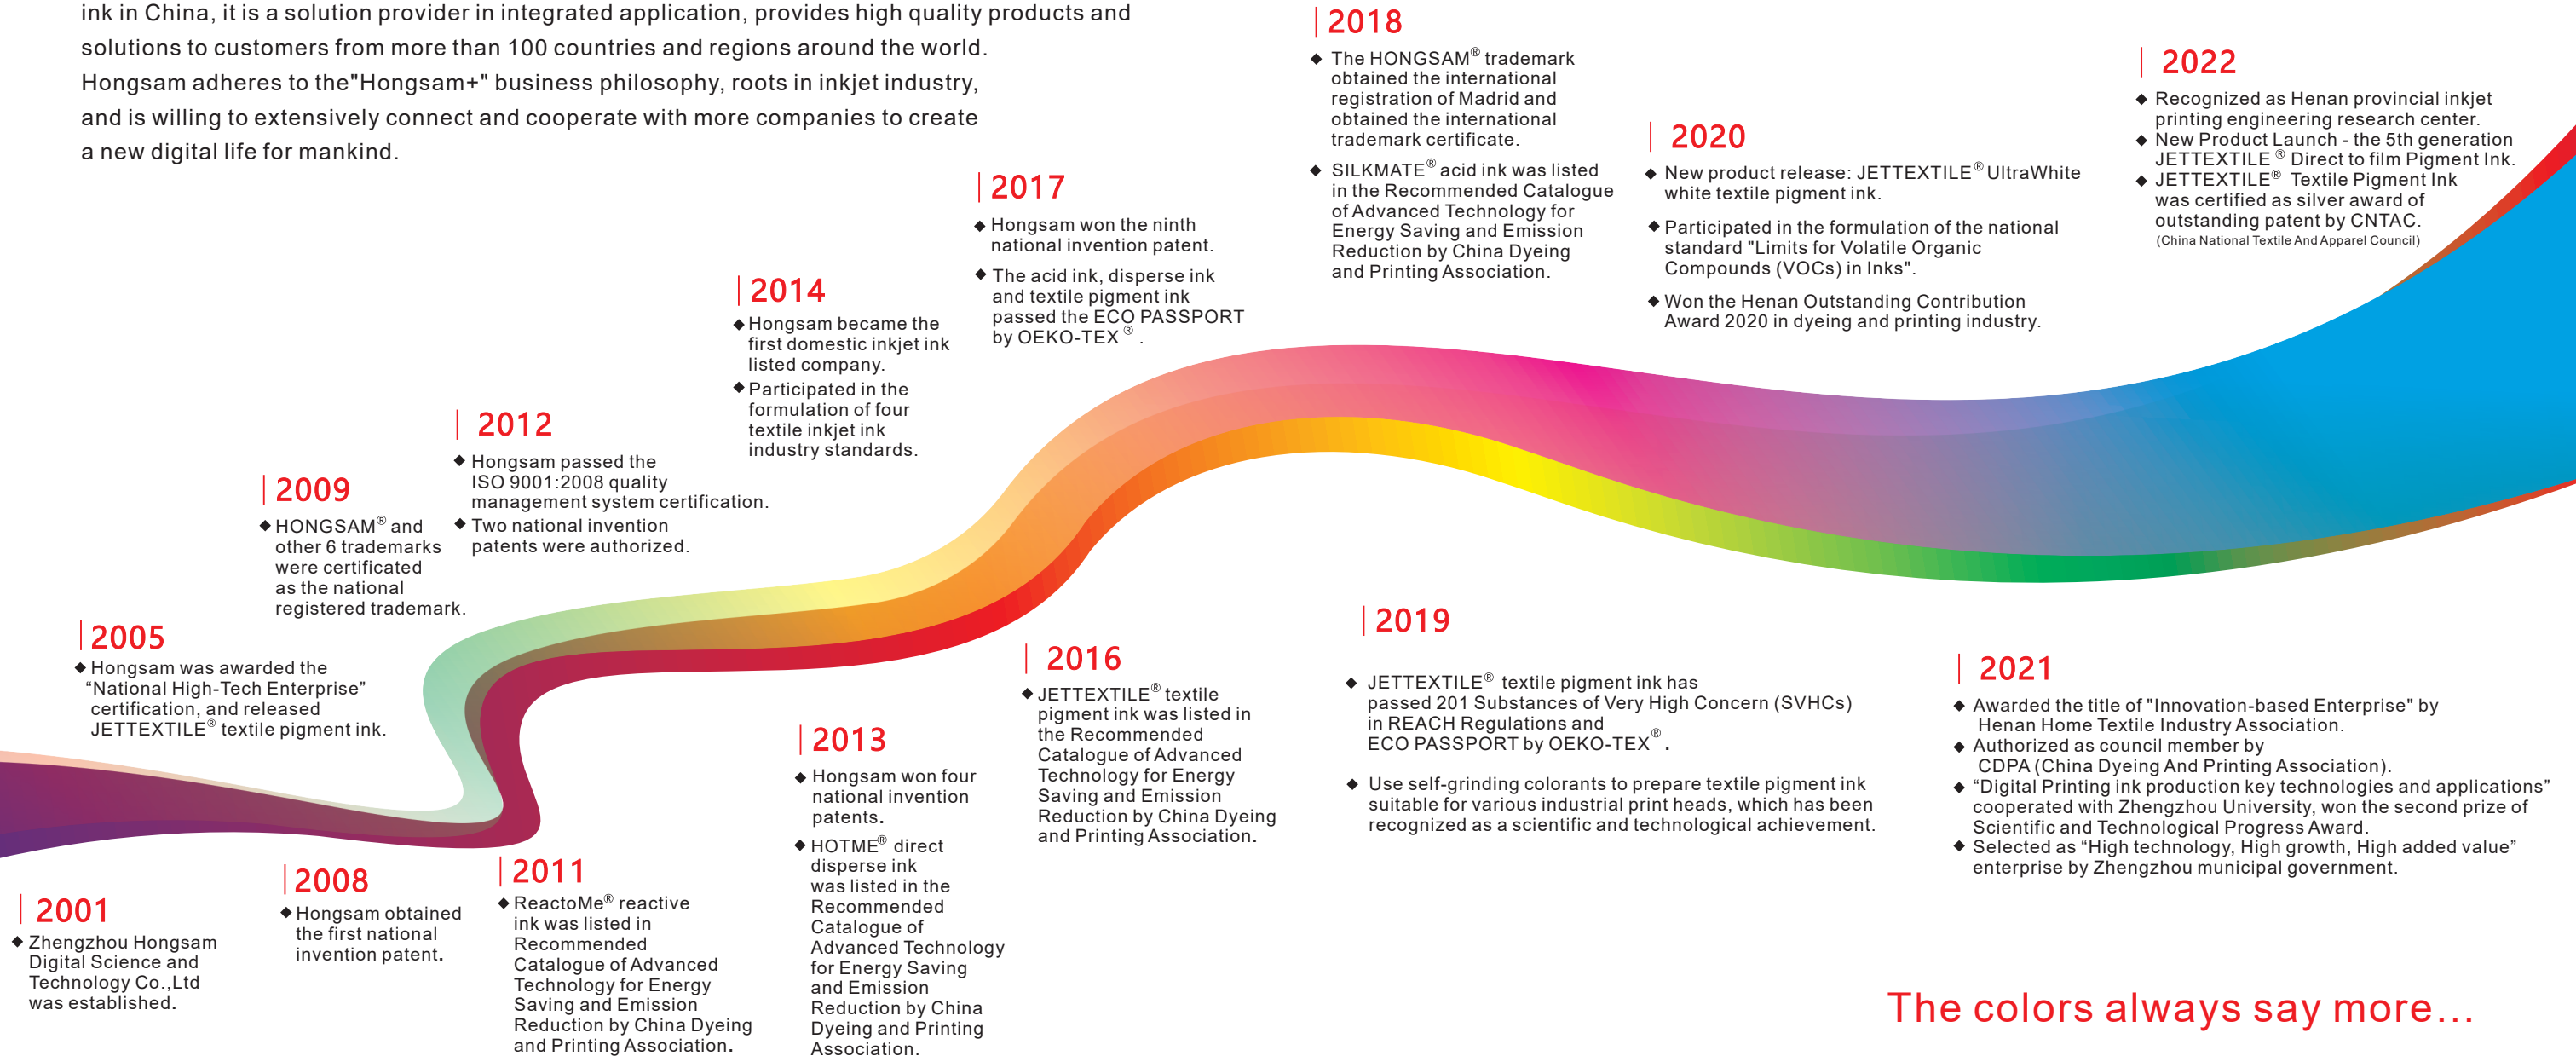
ink in China, it is a solution provider in integrated application, provides high quality products and solutions to customers from more than 100 countries and regions around the world. Hongsam adheres to the"Hongsam+" business philosophy, roots in inkjet industry, and is willing to extensively connect and cooperate with more companies to create a new digital life for mankind.

2001
◆ Zhengzhou Hongsam Digital Science and Technology Co.,Ltd was established.

2005
◆ Hongsam was awarded the “National High-Tech Enterprise” certification, and released JETTEXTILE® textile pigment ink.

2008
◆ Hongsam obtained the first national invention patent.

2009
◆ HONGSAM® and other 6 trademarks were certificated as the national registered trademark.

2011
◆ ReactoMe® reactive ink was listed in Recommended Catalogue of Advanced Technology for Energy Saving and Emission Reduction by China Dyeing and Printing Association.

2012
◆ Hongsam passed the ISO 9001:2008 quality management system certification.
◆ Two national invention patents were authorized.

2013
◆ Hongsam won four national invention patents.
◆ HOTME® direct disperse ink was listed in the Recommended Catalogue of Advanced Technology for Energy Saving and Emission Reduction by China Dyeing and Printing Association.

2014
◆ Hongsam became the first domestic inkjet ink listed company.
◆ Participated in the formulation of four textile inkjet ink industry standards.

2016
◆ JETTEXTILE® textile pigment ink was listed in the Recommended Catalogue of Advanced Technology for Energy Saving and Emission Reduction by China Dyeing and Printing Association.

2017
◆ Hongsam won the ninth national invention patent.
◆ The acid ink, disperse ink and textile pigment ink passed the ECO PASSPORT by OEKO-TEX ® .

2018
◆ The HONGSAM® trademark obtained the international registration of Madrid and obtained the international trademark certificate.
◆ SILKMATE® acid ink was listed in the Recommended Catalogue of Advanced Technology for Energy Saving and Emission Reduction by China Dyeing and Printing Association.

2019
◆ JETTEXTILE® textile pigment ink has passed 201 Substances of Very High Concern (SVHCs) in REACH Regulations and ECO PASSPORT by OEKO-TEX® .
◆ Use self-grinding colorants to prepare textile pigment ink suitable for various industrial print heads, which has been recognized as a scientific and technological achievement.

2020
◆ New product release: JETTEXTILE® UltraWhite white textile pigment ink.
◆ Participated in the formulation of the national standard "Limits for Volatile Organic Compounds (VOCs) in Inks".
◆ Won the Henan Outstanding Contribution Award 2020 in dyeing and printing industry.

2021
◆ Awarded the title of "Innovation-based Enterprise" by Henan Home Textile Industry Association.
◆ Authorized as council member by CDPA (China Dyeing And Printing Association).
◆ “Digital Printing ink production key technologies and applications” cooperated with Zhengzhou University, won the second prize of Scientific and Technological Progress Award.
◆ Selected as “High technology, High growth, High added value” enterprise by Zhengzhou municipal government.

2022
◆ Recognized as Henan provincial inkjet printing engineering research center.
◆ New Product Launch - the 5th generation JETTEXTILE ® Direct to film Pigment Ink.
◆ JETTEXTILE® Textile Pigment Ink was certified as silver award of outstanding patent by CNTAC. (China National Textile And Apparel Council)

The colors always say more...